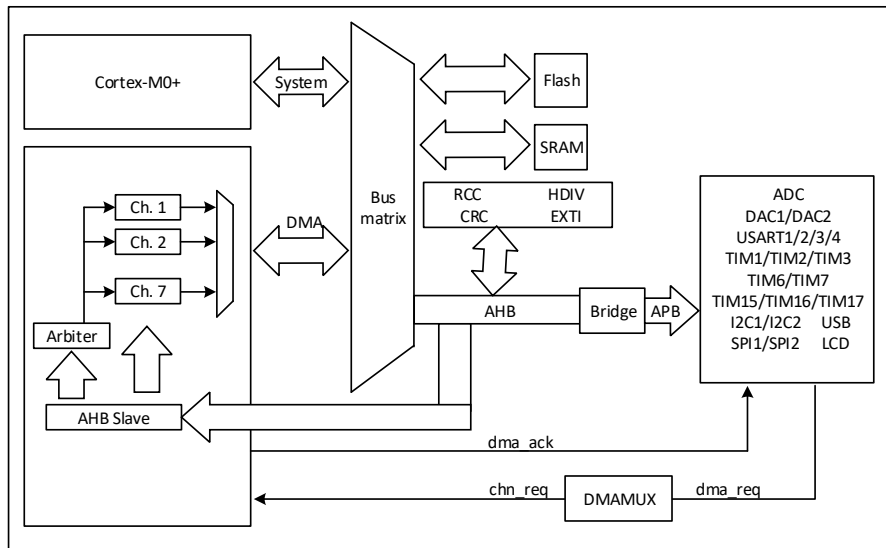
Cortex-M0+

System

Flash

SRAM

Bus matrix

DMA

Ch. 1

Ch. 2

Ch. 7

Arbiter

AHB Slave

RCC HDIV
CRC EXTI

AHB

Bridge

APB

ADC
DAC1/DAC2
USART1/2/3/4
TIM1/TIM2/TIM3
TIM6/TIM7
TIM15/TIM16/TIM17
I2C1/I2C2 USB
SPI1/SPI2 LCD

dma_ack

chn_req

DMAMUX

dma_req